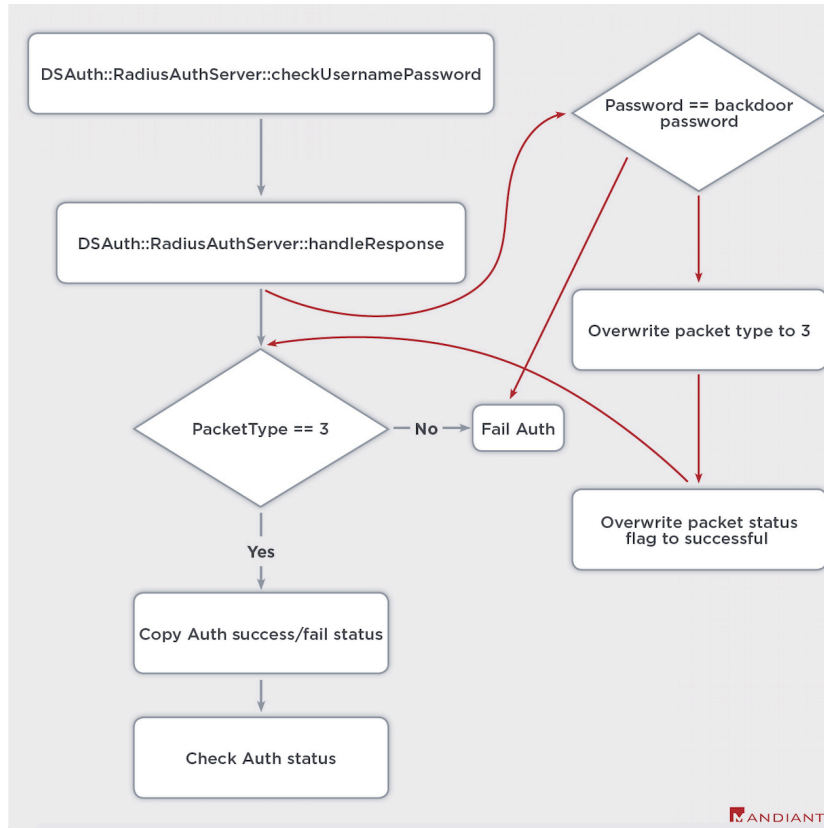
DSAuth::RadiusAuthServer::checkUsernamePassword

DSAuth::RadiusAuthServer::handleResponse

Password == backdoor password

Overwrite packet type to 3

PacketType == 3

No

Fail Auth

Overwrite packet status flag to successful

Yes

Copy Auth success/fail status

Check Auth status

MANDIANT